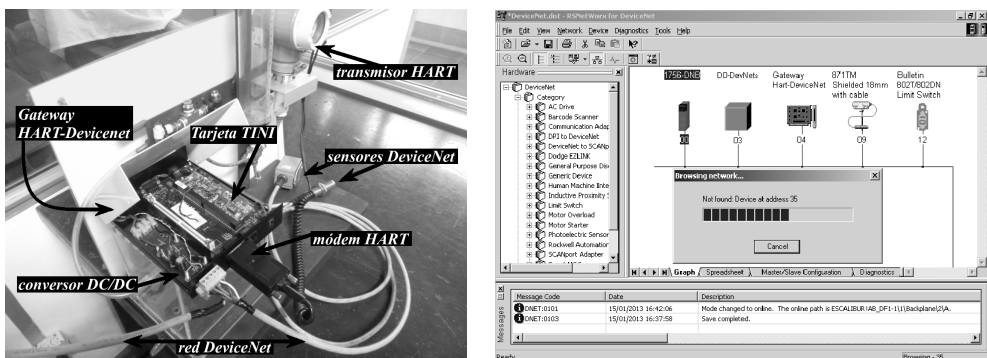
transmisor HART

Gateway HART-Devicenet

Tarjeta TINI

sensores DeviceNet

módem HART

conversor DC/DC

red DeviceNet

*DeviceNet.dnt - RSNetWorx for DeviceNet

File Edit View Network Device Diagnostics Tools Help

Hardware

DeviceNet
Category
AC Drive
Barcode Scanner
Communication Adap
DPI to DeviceNet
DeviceNet to SCANp
Dodge EZLINK
General Purpose Dis
Generic Device
Human Machine Inte
Inductive Proximity S
Limit Switch
Motor Overload
Motor Starter
Photoelectric Sensor
Rockwell Automation
SCANport Adapter

1756-DNB | DD-DevNets | Gateway Hart-DeviceNet | 871TM Shielded 18mm with cable | Bulletin 802T/802DN Limit Switch

03 | 04 | 09 | 12

Browsing network...

Not found: Device at address 35

Cancel

Graph | Spreadsheet | Master/Slave Configuration | Diagnostics

Messages

| Message Code | Date | Description |
|---|---|---|
| DNET:0101 | 15/01/2013 16:42:06 | Mode changed to online. The online path is ESCALIBUR!AB_DF1-1\1\Backplane\2\A. |
| DNET:0103 | 15/01/2013 16:37:58 | Save completed. |

Ready

Browsing - 35